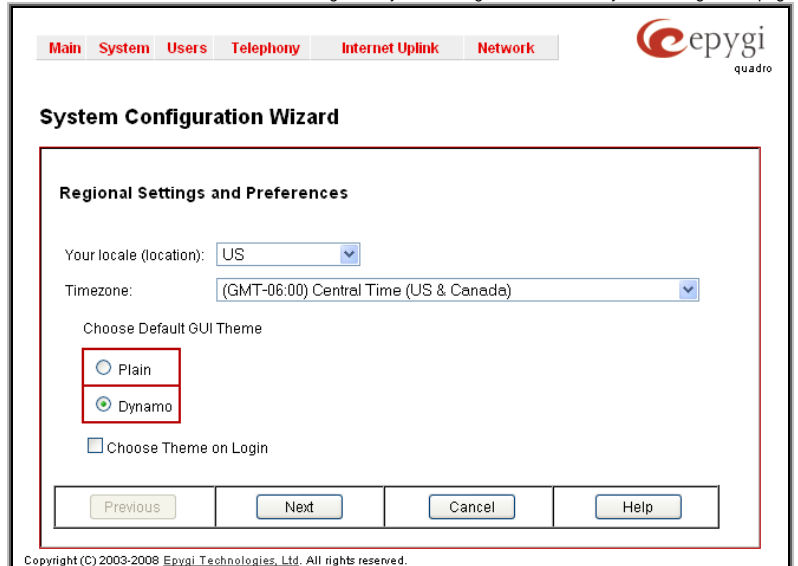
Main System Users Telephony Internet Uplink Network

epygi
quadro

System Configuration Wizard

Regional Settings and Preferences

Your locale (location): US

Timezone: (GMT-06:00) Central Time (US & Canada)

Choose Default GUI Theme

Plain

Dynamo

Choose Theme on Login

| Previous | Next | Cancel | Help |
|---|---|---|---|

Copyright (C) 2003-2008 Epygi Technologies, Ltd. All rights reserved.